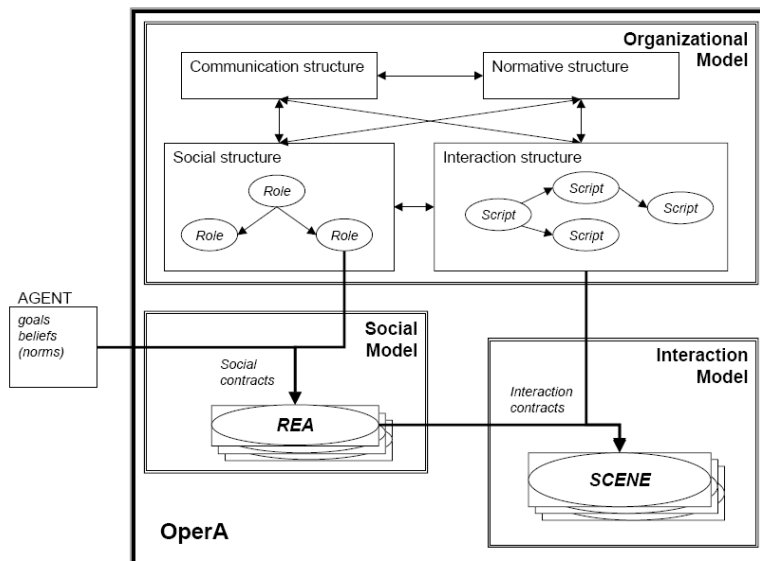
Organizational Model

Communication structure

Normative structure

Social structure

Role

Role

Role

Interaction structure

Script

Script

Script

Script

AGENT

goals
beliefs
(norms)

Social Model

Social contracts

REA

Interaction Model

Interaction contracts

SCENE

OperA